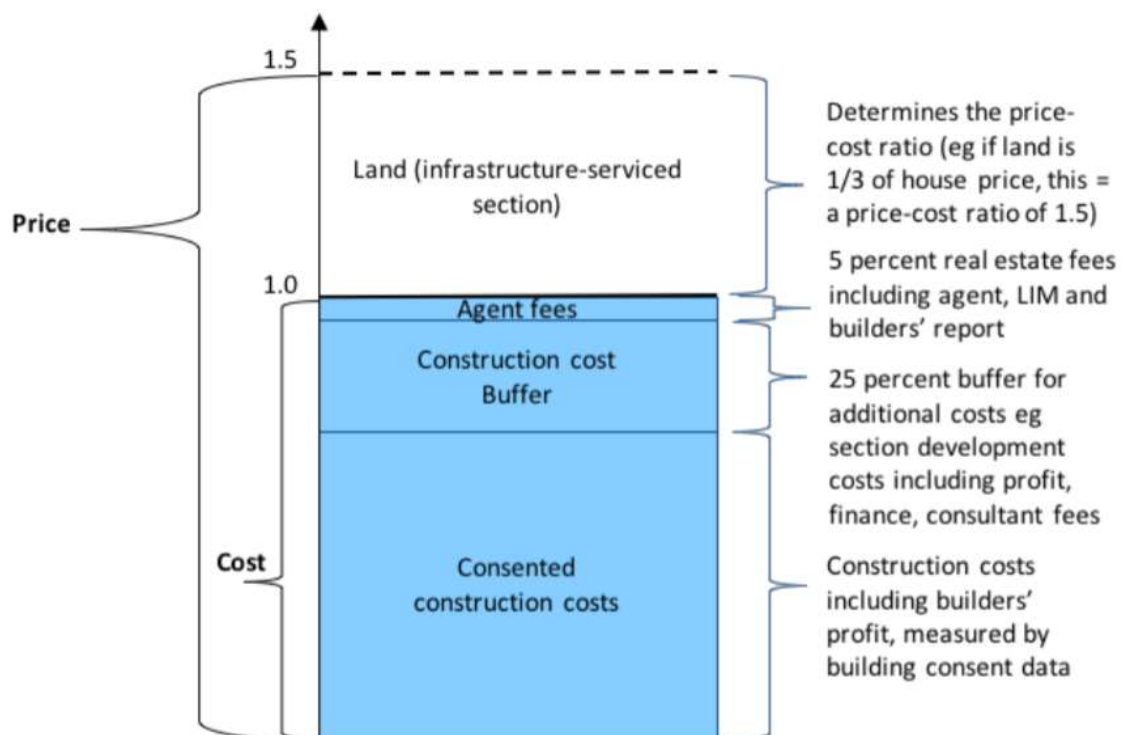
1.5

Price

1.0

Cost

Land (infrastructure-serviced section)

Agent fees

Construction cost Buffer

Consented construction costs

Determines the price-cost ratio (eg if land is 1/3 of house price, this = a price-cost ratio of 1.5)

5 percent real estate fees including agent, LIM and builders' report

25 percent buffer for additional costs eg section development costs including profit, finance, consultant fees

Construction costs including builders' profit, measured by building consent data